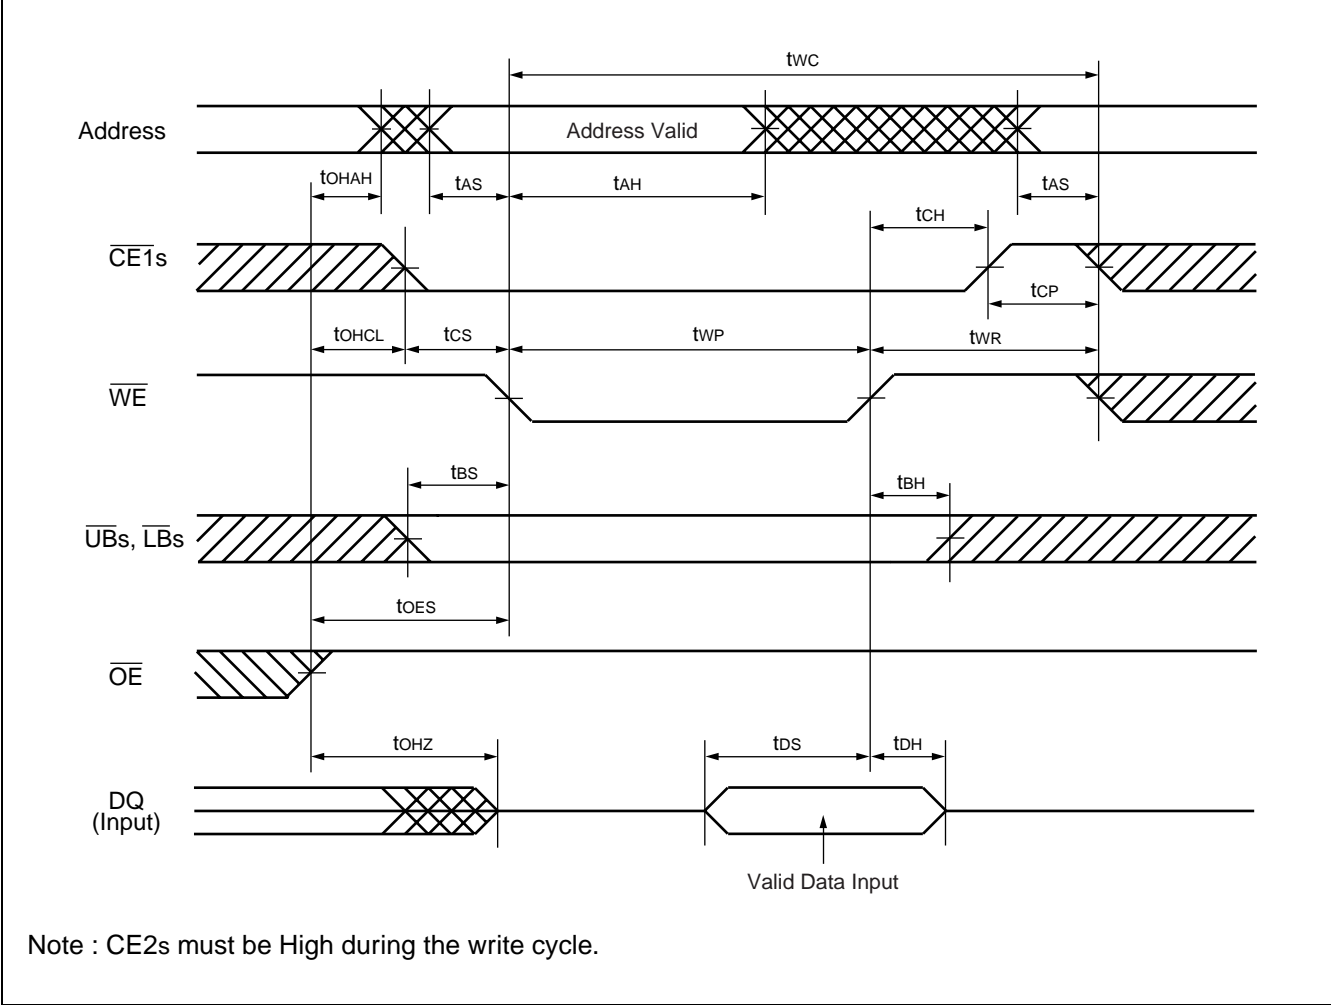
$t_{WC}$

Address

Address Valid

$t_{OHAH}$ $t_{AS}$ $t_{AH}$ $t_{AS}$

$t_{CH}$

$\overline{CE1}s$

$t_{CP}$

$t_{OHCL}$ $t_{CS}$ $t_{WP}$ $t_{WR}$

$\overline{WE}$

$t_{BS}$ $t_{BH}$

$\overline{UB}s$, $\overline{LB}s$

$t_{OES}$

$\overline{OE}$

$t_{OHZ}$ $t_{DS}$ $t_{DH}$

DQ (Input)

Valid Data Input

Note : CE2s must be High during the write cycle.